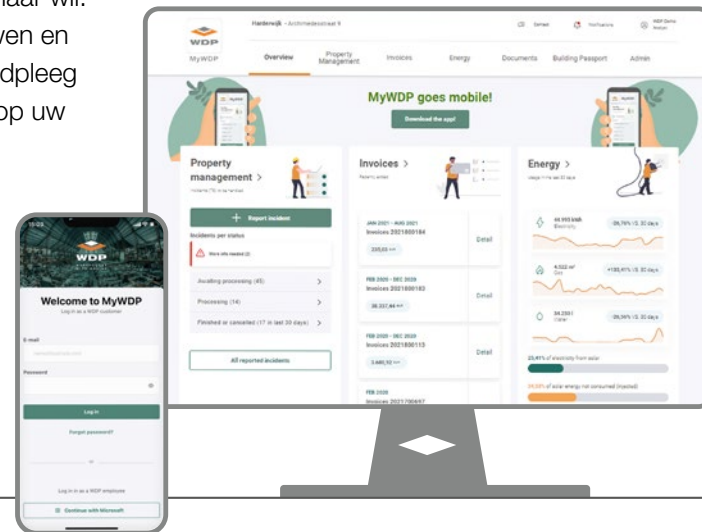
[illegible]aar wil. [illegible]ven en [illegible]dpleeg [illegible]op uw

WDP

MyWDP

Harderwijk - Archimedesstraat 9

Overview

Property Management

Invoices

Energy

Documents

Building Passport

Admin

Notifications

MyWDP goes mobile!

Download the app!

Property management >

Report incident

Incidents per status

More info needed (2)

Awaiting processing (45)

Processing (14)

Finished or cancelled (17 in last 30 days)

All reported incidents

Invoices >

JAN 2021 - AUG 2021
Invoices 2021000184

Detail

FEB 2020 - DEC 2020
Invoices 2021000183

Detail

FEB 2020 - DEC 2020
Invoices 2021000113

Detail

FEB 2020
Invoices 2021000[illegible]

Energy >

Electricity

Gas

Water

of electricity from solar

of solar energy not consumed (injected)

WDP

Welcome to MyWDP

Log in as a WDP customer

E-mail

Password

Log in

Forgot password?

Log in as a WDP employee

Continue with Microsoft